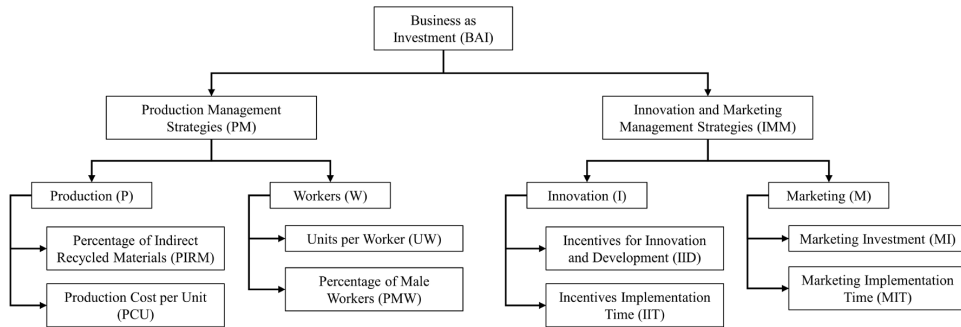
Business as Investment (BAI)

Production Management Strategies (PM)

Innovation and Marketing Management Strategies (IMM)

Production (P)

Percentage of Indirect Recycled Materials (PIRM)

Production Cost per Unit (PCU)

Workers (W)

Units per Worker (UW)

Percentage of Male Workers (PMW)

Innovation (I)

Incentives for Innovation and Development (IID)

Incentives Implementation Time (IIT)

Marketing (M)

Marketing Investment (MI)

Marketing Implementation Time (MIT)